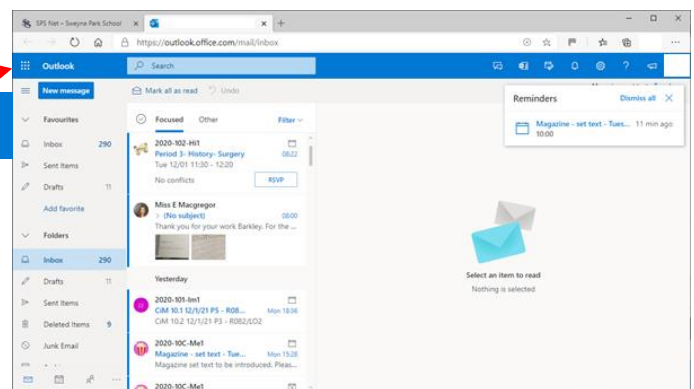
SPS Net – Sweyne Park School
https://outlook.office.com/mail/inbox

Outlook
Search

New message
Mark all as read
Undo

Favourites
Inbox 290
Sent Items
Drafts 11
Add favorite

Folders
Inbox 290
Drafts 11
Sent Items
Deleted Items 9
Junk Email

Focused
Other
Filter

2020-10Z-Hi1
Period 3- History- Surgery
Tue 12/01 11:30 - 12:20
08:22
No conflicts
RSVP

Miss E Macgregor
(No subject)
08:00
Thank you for your work Barkley. For the ...

Yesterday

2020-10I-Im1
CiM 10.1 12/1/21 P5 - R08...
Mon 18:36
CiM 10.2 12/1/21 P5 - R082/LO2

2020-10C-Me1
Magazine - set text - Tue...
Mon 15:28
Magazine set text to be introduced. Pleas...

2020-10C-Me1

Reminders
Dismiss all
Magazine - set text - Tues...
11 min ago
10:00

Select an item to read
Nothing is selected